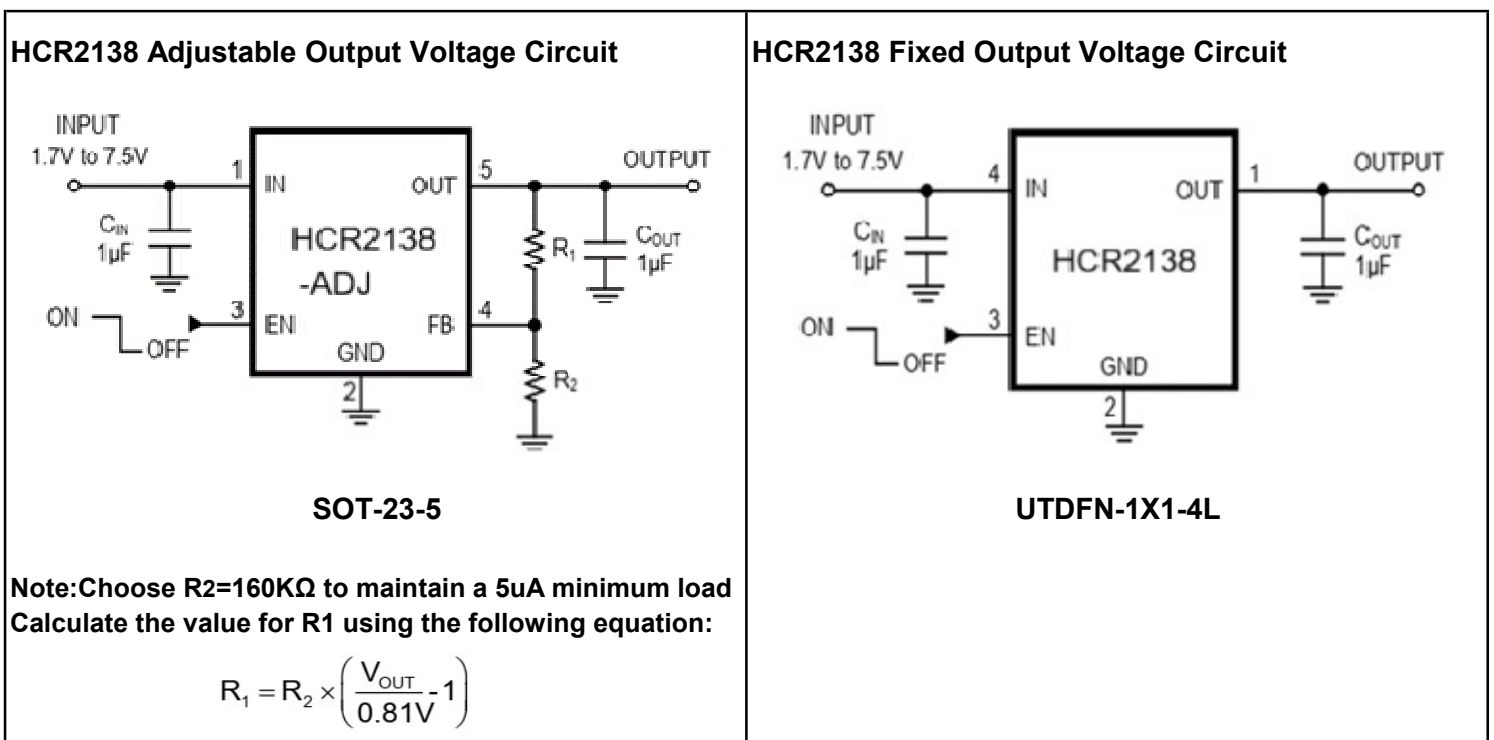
| HCR2138 Adjustable Output Voltage Circuit | HCR2138 Fixed Output Voltage Circuit |
|---|---|
| INPUT 1.7V to 7.5V 1 IN OUT 5 OUTPUT $C_{IN}$ 1µF HCR2138 -ADJ $R_1$ $C_{OUT}$ 1µF ON OFF 3 EN FB 4 GND 2 $R_2$ | INPUT 1.7V to 7.5V 4 IN OUT 1 OUTPUT $C_{IN}$ 1µF HCR2138 $C_{OUT}$ 1µF ON OFF 3 EN GND 2 |
| SOT-23-5 | UTDFN-1X1-4L |
| Note:Choose R2=160KΩ to maintain a 5uA minimum load Calculate the value for R1 using the following equation: $R_1 = R_2 \times \left(\frac{V_{OUT}}{0.81V} - 1\right)$ | |